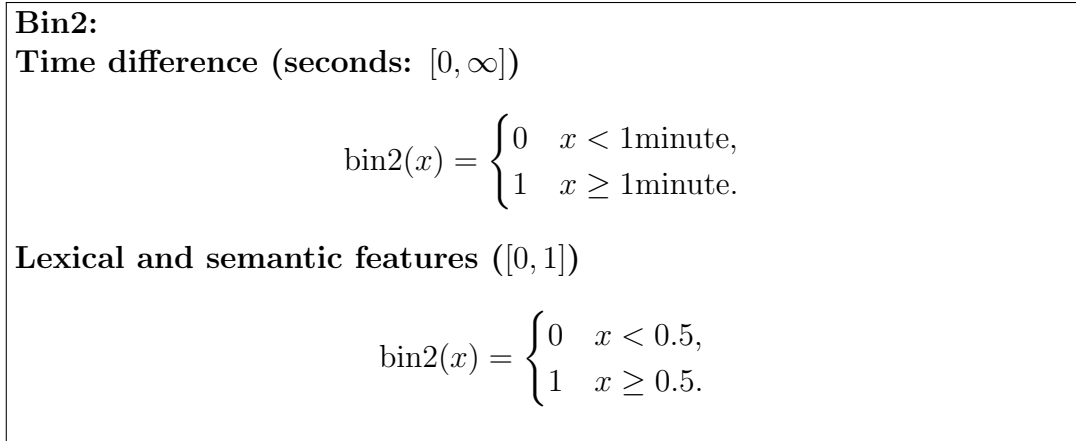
**Bin2:**

**Time difference (seconds: $[0, \infty]$)**

$$\text{bin2}(x) = \begin{cases} 0 & x < 1\text{minute}, \\ 1 & x \geq 1\text{minute}. \end{cases}$$

**Lexical and semantic features ($[0, 1]$)**

$$\text{bin2}(x) = \begin{cases} 0 & x < 0.5, \\ 1 & x \geq 0.5. \end{cases}$$